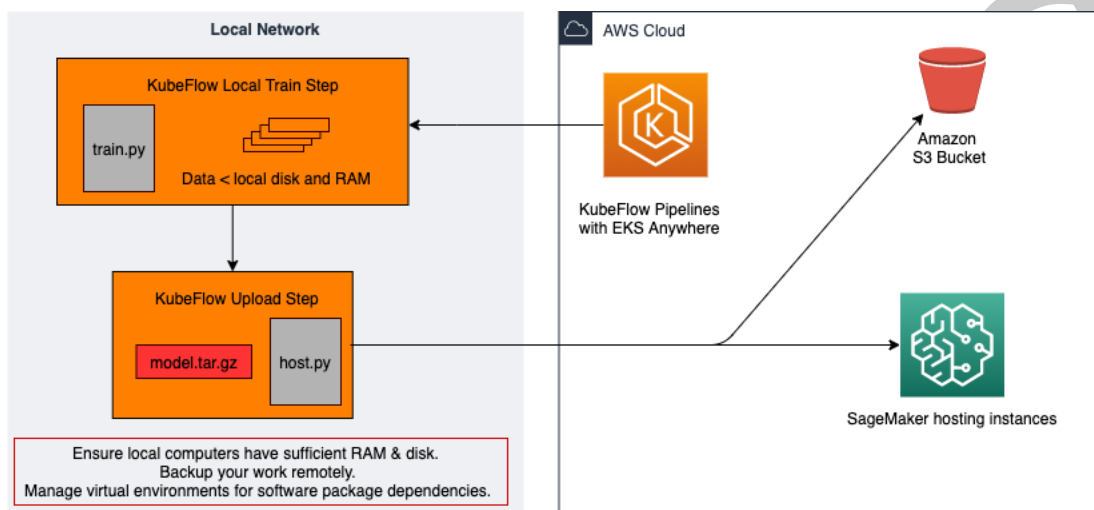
Local Network

KubeFlow Local Train Step

train.py

Data < local disk and RAM

KubeFlow Upload Step

model.tar.gz

host.py

Ensure local computers have sufficient RAM & disk.
Backup your work remotely.
Manage virtual environments for software package dependencies.

AWS Cloud

KubeFlow Pipelines with EKS Anywhere

Amazon S3 Bucket

SageMaker hosting instances